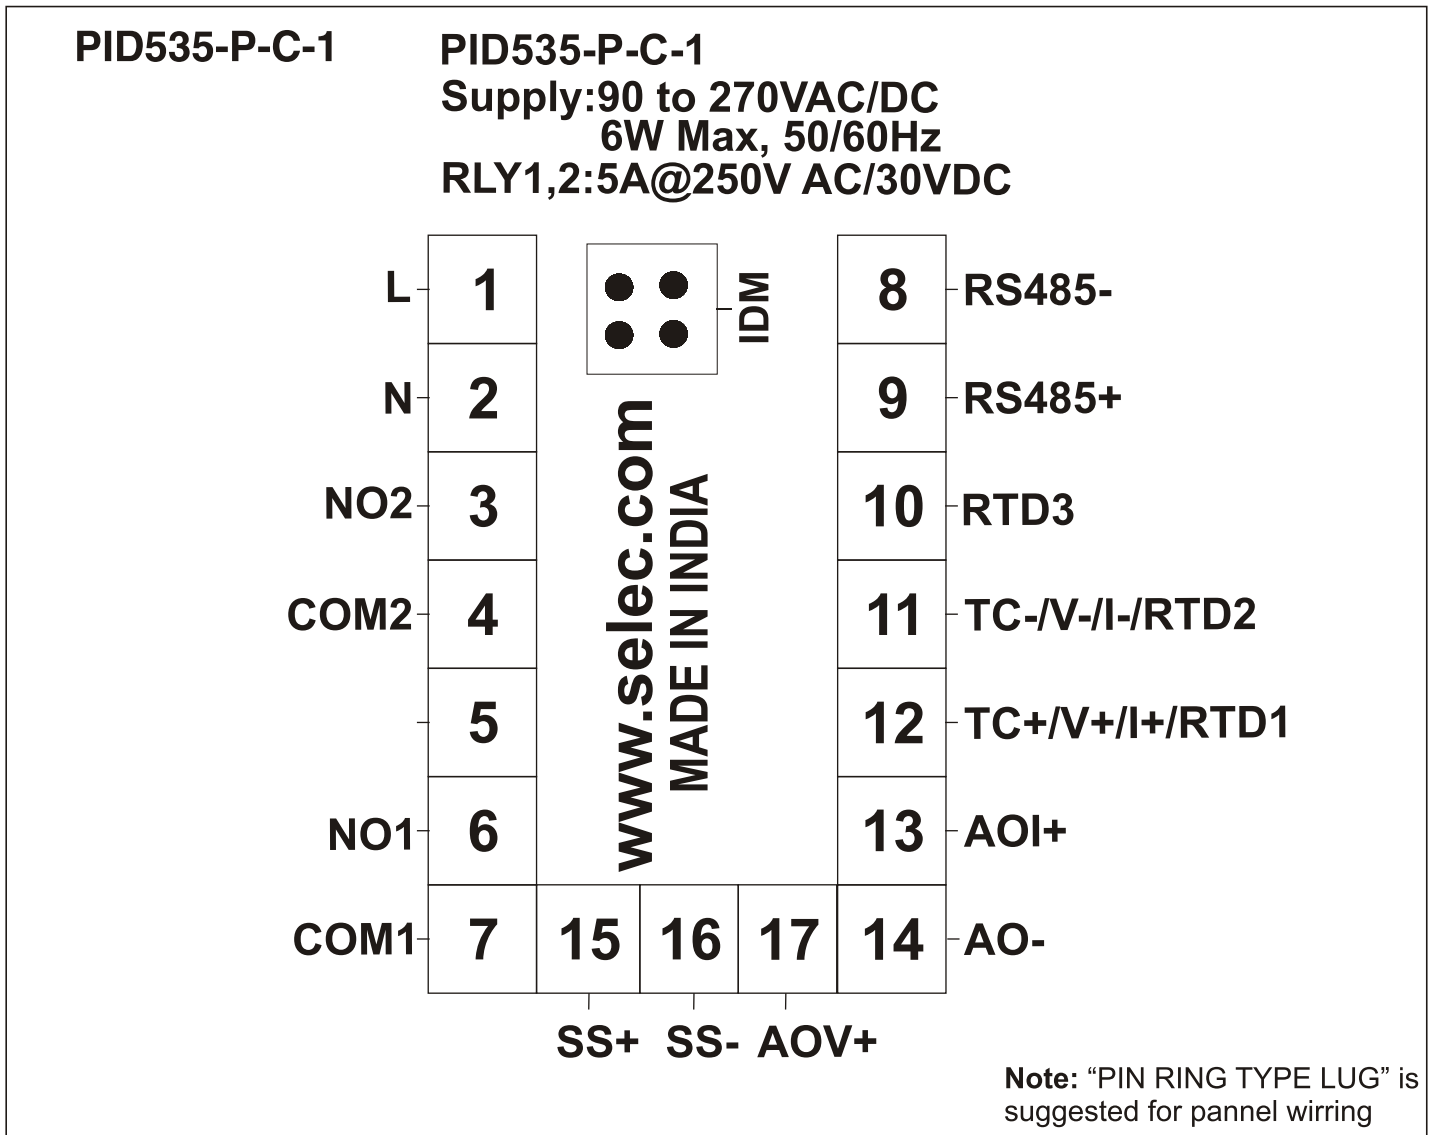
PID535-P-C-1

PID535-P-C-1
Supply:90 to 270VAC/DC
6W Max, 50/60Hz
RLY1,2:5A@250V AC/30VDC

IDM

www.selec.com
MADE IN INDIA

| | | |
|---|---|---|
| L | 1 | |
| N | 2 | |
| NO2 | 3 | |
| COM2 | 4 | |
| | 5 | |
| NO1 | 6 | |
| COM1 | 7 | |

| | |
|---|---|
| 8 | RS485- |
| 9 | RS485+ |
| 10 | RTD3 |
| 11 | TC-/V-/I-/RTD2 |
| 12 | TC+/V+/I+/RTD1 |
| 13 | AOI+ |
| 14 | AO- |

| 15 | 16 | 17 |
|---|---|---|
| SS+ | SS- | AOV+ |

Note: “PIN RING TYPE LUG” is suggested for pannel wirring